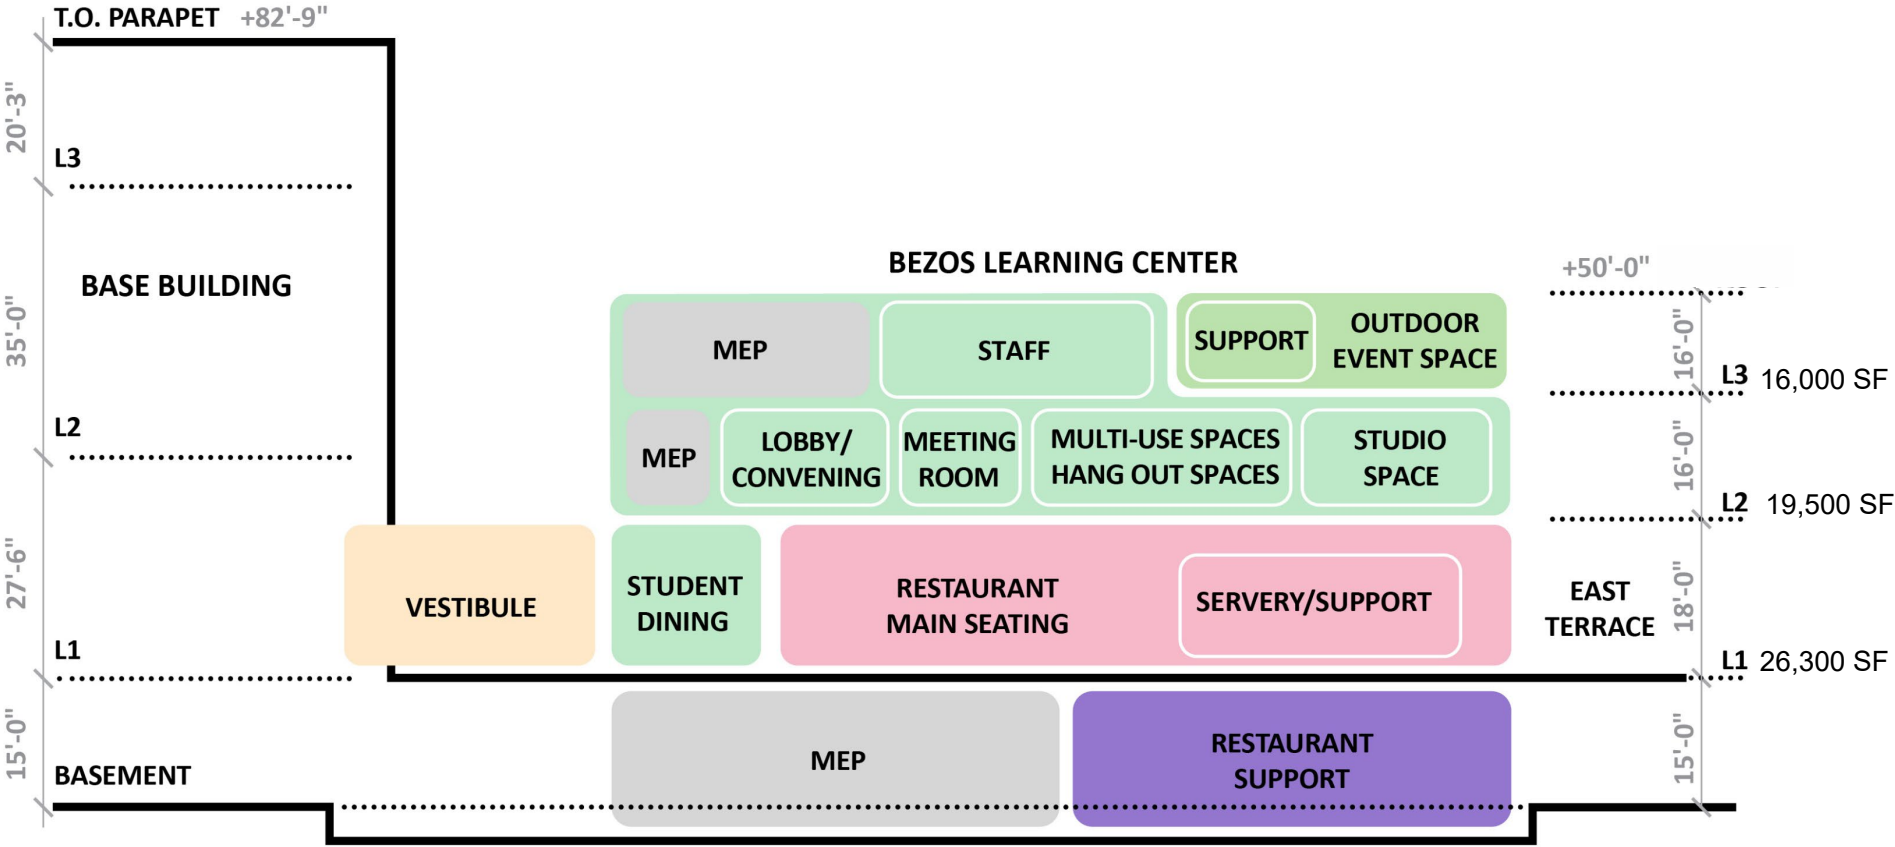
T.O. PARAPET +82'-9"

20'-3"

L3

BASE BUILDING

35'-0"

L2

27'-6"

L1

15'-0"

BASEMENT

BEZOS LEARNING CENTER

MEP

STAFF

SUPPORT

OUTDOOR EVENT SPACE

MEP

LOBBY/ CONVENING

MEETING ROOM

MULTI-USE SPACES HANG OUT SPACES

STUDIO SPACE

VESTIBULE

STUDENT DINING

RESTAURANT MAIN SEATING

SERVERY/SUPPORT

EAST TERRACE

MEP

RESTAURANT SUPPORT

+50'-0"

16'-0"

L3 16,000 SF

16'-0"

L2 19,500 SF

18'-0"

L1 26,300 SF

15'-0"